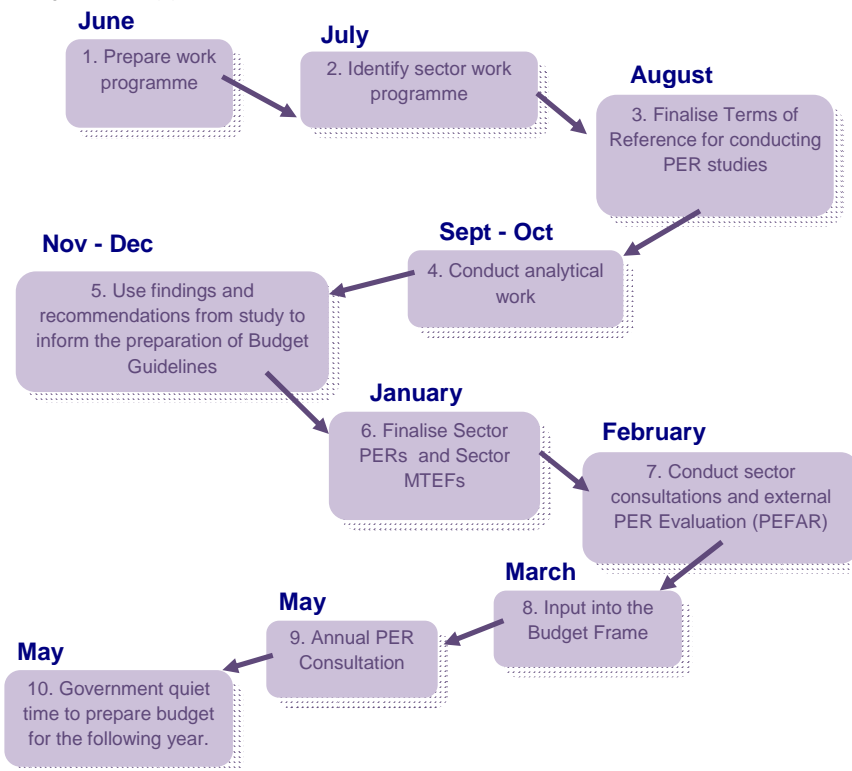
June

1. Prepare work programme

July

2. Identify sector work programme

August

3. Finalise Terms of Reference for conducting PER studies

Sept - Oct

4. Conduct analytical work

Nov - Dec

5. Use findings and recommendations from study to inform the preparation of Budget Guidelines

January

6. Finalise Sector PERs and Sector MTEFs

February

7. Conduct sector consultations and external PER Evaluation (PEFAR)

March

8. Input into the Budget Frame

May

9. Annual PER Consultation

May

10. Government quiet time to prepare budget for the following year.